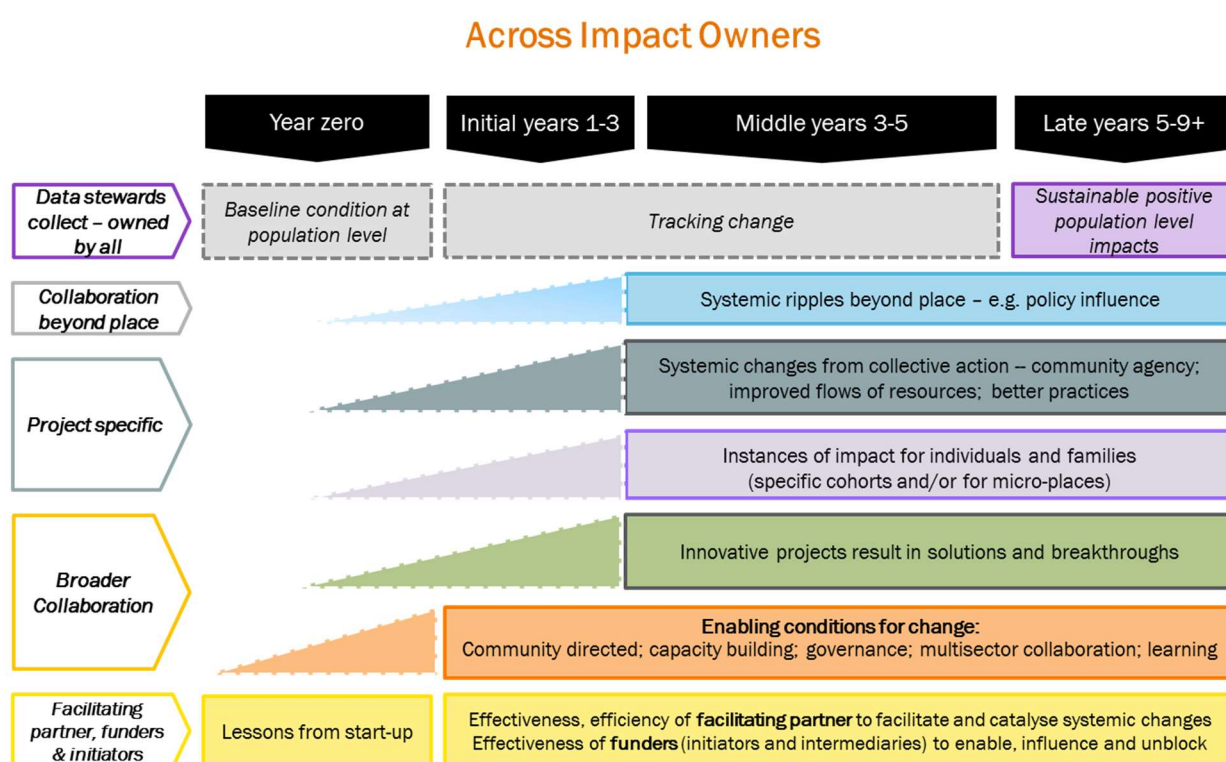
Across Impact Owners

Year zero

Initial years 1-3

Middle years 3-5

Late years 5-9+

Data stewards collect – owned by all

Baseline condition at population level

Tracking change

Sustainable positive population level impacts

Collaboration beyond place

Systemic ripples beyond place – e.g. policy influence

Project specific

Systemic changes from collective action – community agency; improved flows of resources; better practices

Instances of impact for individuals and families (specific cohorts and/or for micro-places)

Broader Collaboration

Innovative projects result in solutions and breakthroughs

Enabling conditions for change:
Community directed; capacity building; governance; multisector collaboration; learning

Facilitating partner, funders & initiators

Lessons from start-up

Effectiveness, efficiency of facilitating partner to facilitate and catalyse systemic changes
Effectiveness of funders (initiators and intermediaries) to enable, influence and unblock